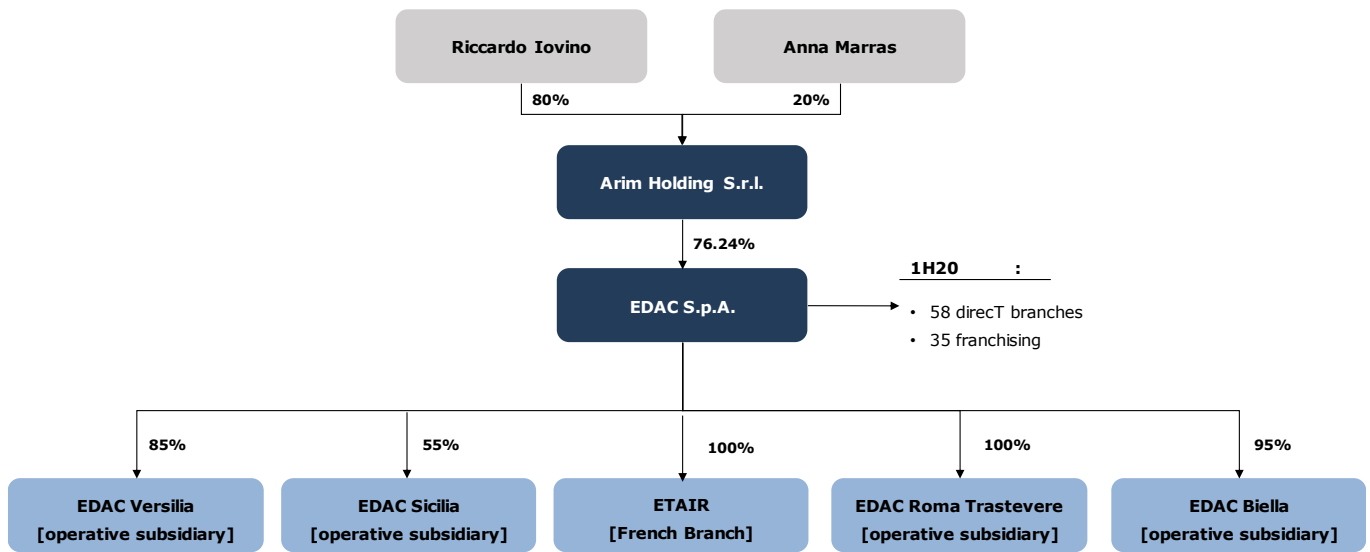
Riccardo Iovino

Anna Marras

80%

20%

Arim Holding S.r.l.

76.24%

EDAC S.p.A.

1H20 :

• 58 direcT branches
• 35 franchising

85%

55%

100%

100%

95%

EDAC Versilia
[operative subsidiary]

EDAC Sicilia
[operative subsidiary]

ETAIR
[French Branch]

EDAC Roma Trastevere
[operative subsidiary]

EDAC Biella
[operative subsidiary]